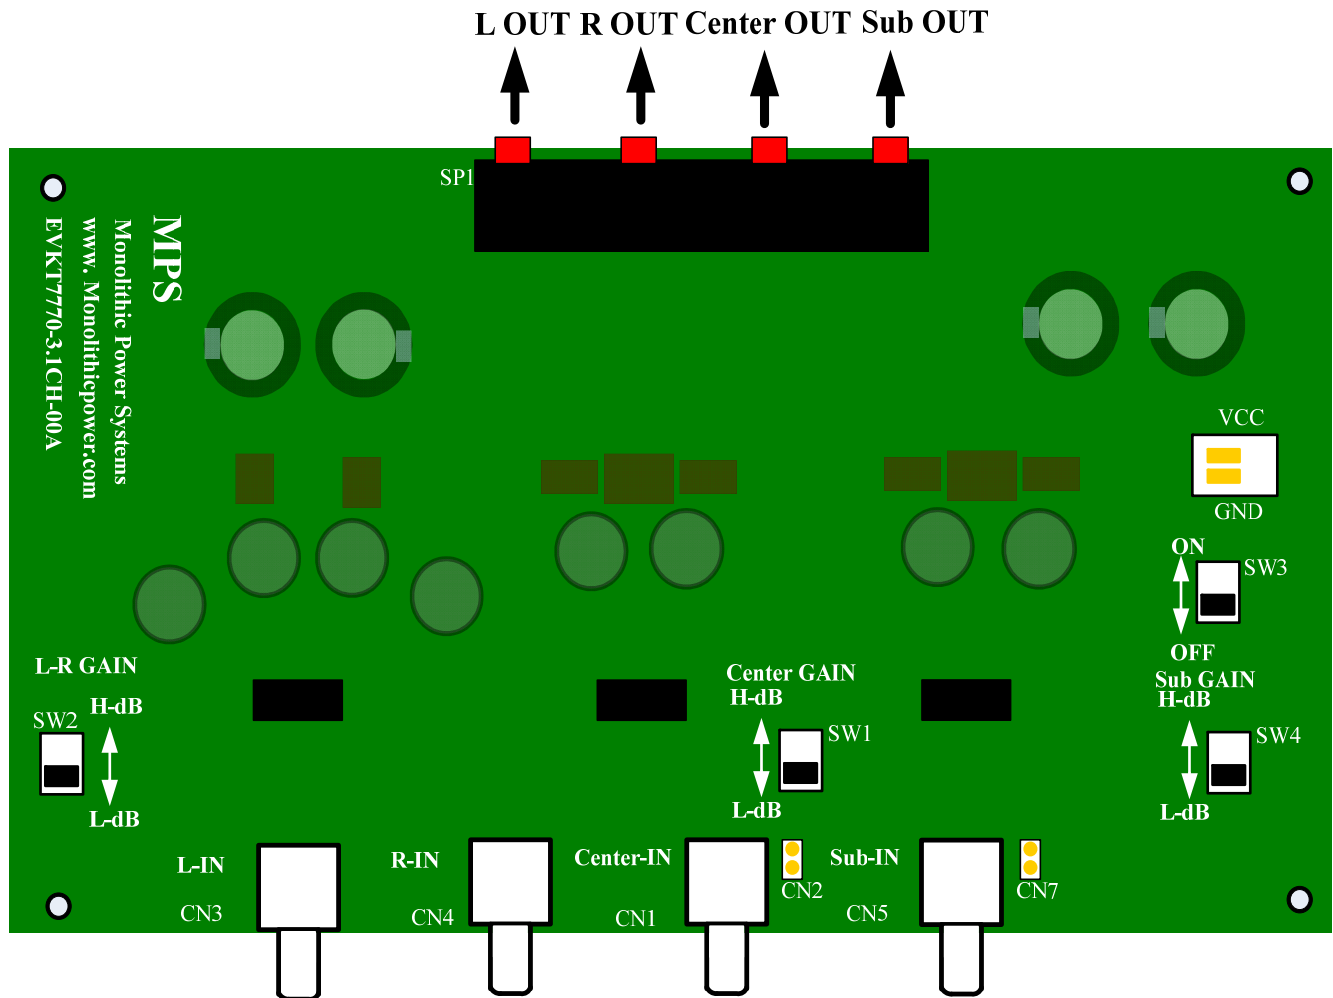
L OUT R OUT Center OUT Sub OUT

SP1

MPS
Monolithic Power Systems
www. Monolithicpower.com
EVKT7770-3.1CH-00A

VCC
GND

ON
SW3
OFF

Sub GAIN
H-dB
SW4
L-dB

L-R GAIN
SW2
H-dB
L-dB

Center GAIN
H-dB
SW1
L-dB

L-IN
CN3

R-IN
CN4

Center-IN
CN1
CN2

Sub-IN
CN5
CN7